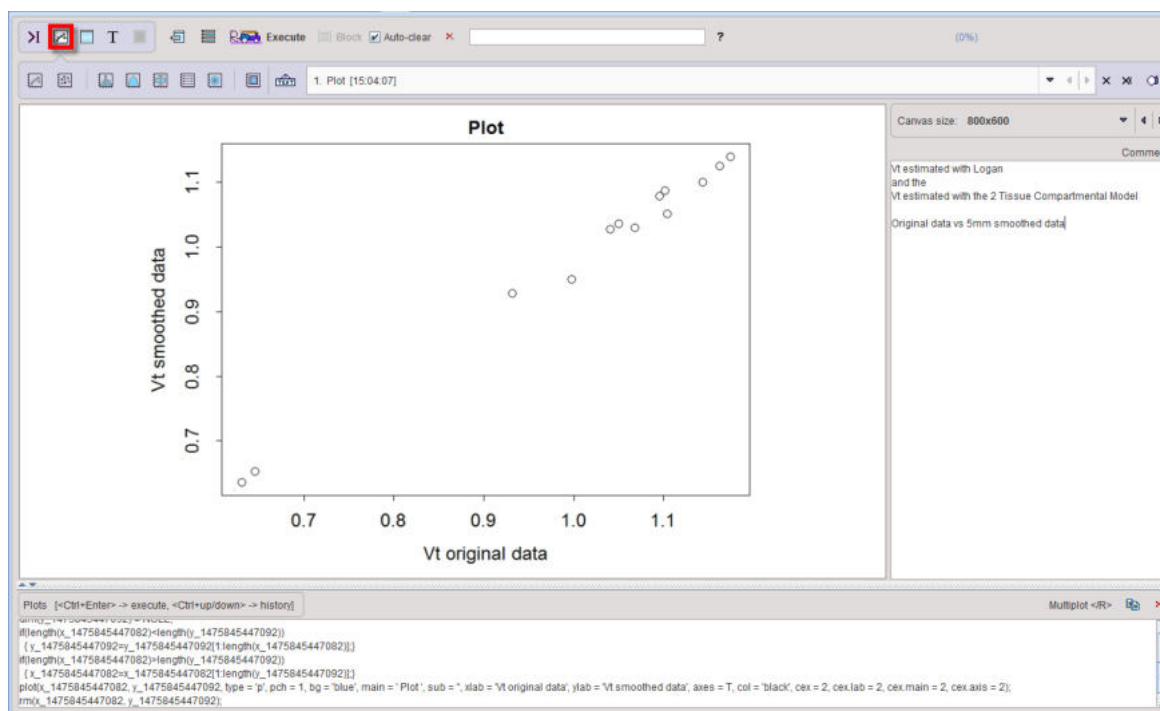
T Execute Block Auto-clear ×

?

(0%)

1. Plot [15:04:07]

Plot

Vt smoothed data

0.7
0.8
0.9
1.0
1.1

0.7 0.8 0.9 1.0 1.1

Vt original data

Canvas size: 800x600

Comme

Vt estimated with Logan
and the
Vt estimated with the 2 Tissue Compartmental Model

Original data vs 5mm smoothed data

Plots [<Ctrl+Enter> -> execute, <Ctrl+up/down> -> history]

Multiplot </R>

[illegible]
if(length(x_1475845447082)<length(y_1475845447092))
{ y_1475845447092=y_1475845447092[1:length(x_1475845447082)];}
if(length(x_1475845447082)>length(y_1475845447092))
{ x_1475845447082=x_1475845447082[1:length(y_1475845447092)];}
plot(x_1475845447082, y_1475845447092, type = 'p', pch = 1, bg = 'blue', main = ' Plot ', sub = '', xlab = 'Vt original data', ylab = 'Vt smoothed data', axes = T, col = 'black', cex = 2, cex.lab = 2, cex.main = 2, cex.axis = 2);
rm(x_1475845447082, y_1475845447092);